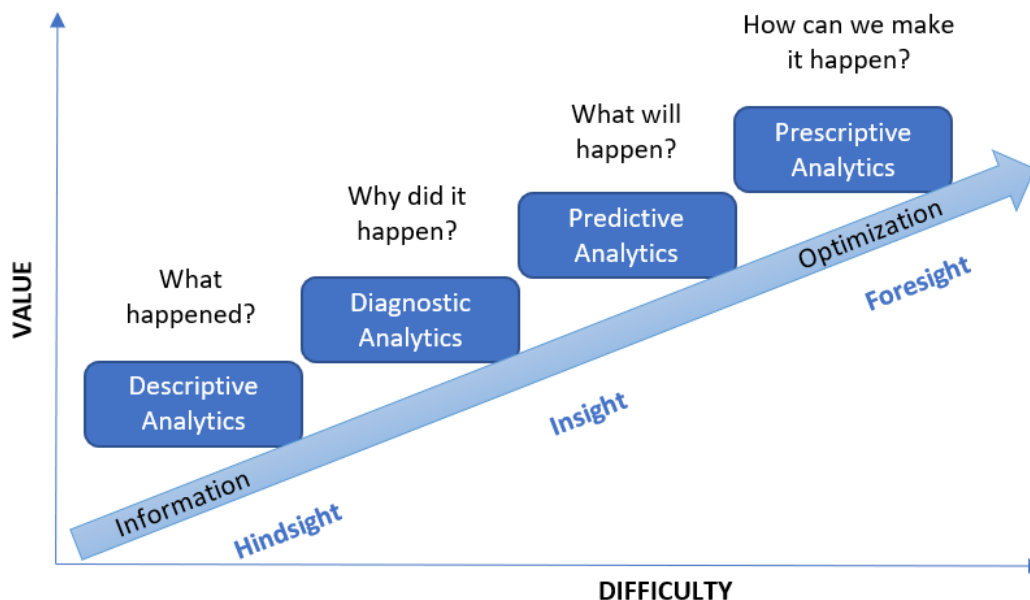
How can we make it happen?

What will happen?

Prescriptive Analytics

Why did it happen?

Predictive Analytics

Optimization

What happened?

Diagnostic Analytics

Foresight

VALUE

Descriptive Analytics

Insight

Information

Hindsight

DIFFICULTY